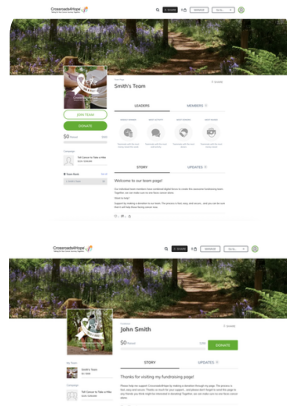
CrossroadsHope

Smith's Team

Join Team

DONATE

$0

LEADERS

MEMBERS

STORY

UPDATES

Welcome to our team page!

CrossroadsHope

John Smith

$0

DONATE

STORY

UPDATES

Thanks for visiting my fundraising page!